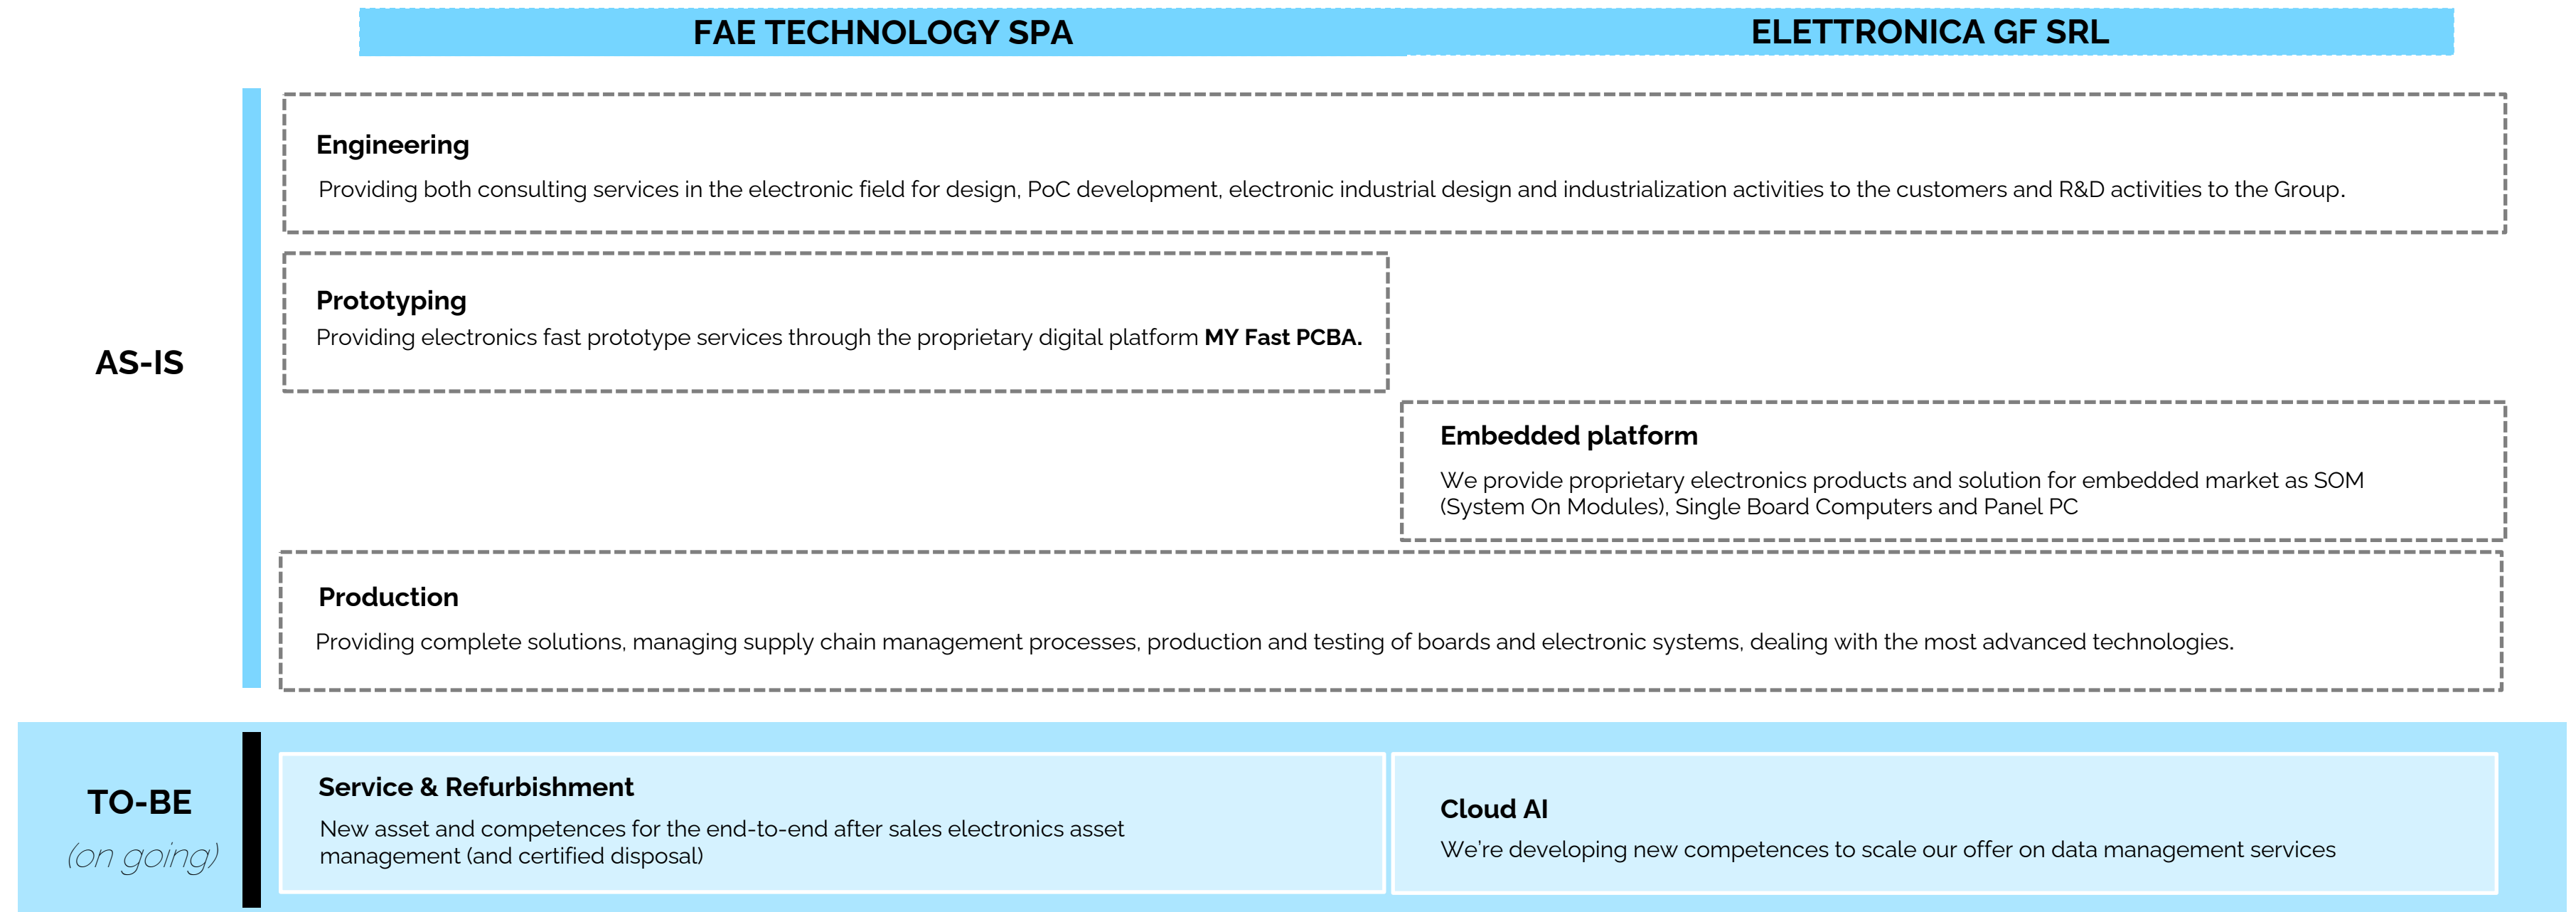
FAE TECHNOLOGY SPA

ELETTRONICA GF SRL

AS-IS

Engineering

Providing both consulting services in the electronic field for design, PoC development, electronic industrial design and industrialization activities to the customers and R&D activities to the Group.

Prototyping

Providing electronics fast prototype services through the proprietary digital platform **MY Fast PCBA.**

Embedded platform

We provide proprietary electronics products and solution for embedded market as SOM (System On Modules), Single Board Computers and Panel PC

Production

Providing complete solutions, managing supply chain management processes, production and testing of boards and electronic systems, dealing with the most advanced technologies.

TO-BE

(on going)

Service & Refurbishment

New asset and competences for the end-to-end after sales electronics asset management (and certified disposal)

Cloud AI

We're developing new competences to scale our offer on data management services